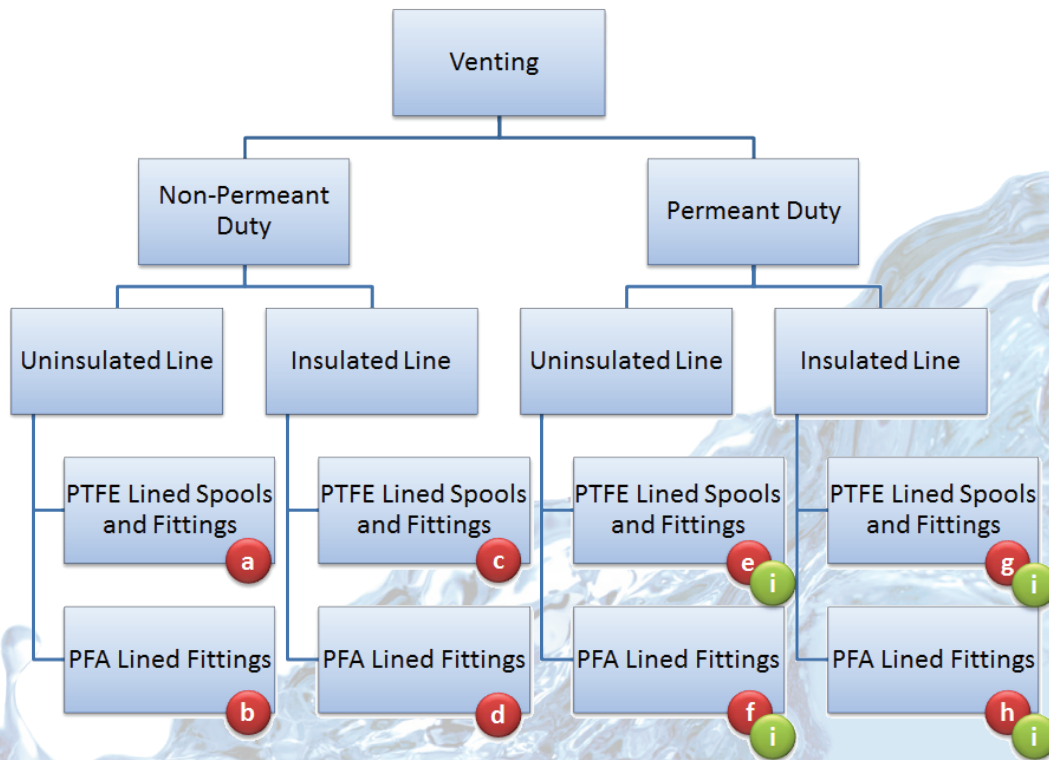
Venting

Non-Permeant Duty

Permeant Duty

Uninsulated Line

Insulated Line

Uninsulated Line

Insulated Line

PTFE Lined Spools and Fittings
a

PFA Lined Fittings
b

PTFE Lined Spools and Fittings
c

PFA Lined Fittings
d

PTFE Lined Spools and Fittings
e
i

PFA Lined Fittings
f
i

PTFE Lined Spools and Fittings
g
i

PFA Lined Fittings
h
i